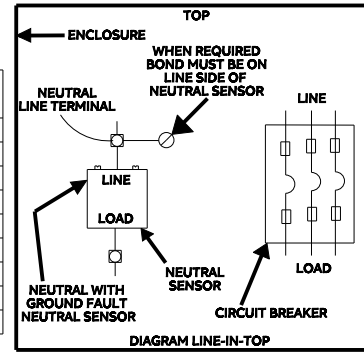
TOP

ENCLOSURE

WHEN REQUIRED BOND MUST BE ON LINE SIDE OF NEUTRAL SENSOR

NEUTRAL LINE TERMINAL

LINE

LINE

LOAD

NEUTRAL WITH GROUND FAULT NEUTRAL SENSOR

NEUTRAL SENSOR

LOAD

CIRCUIT BREAKER

DIAGRAM LINE-IN-TOP